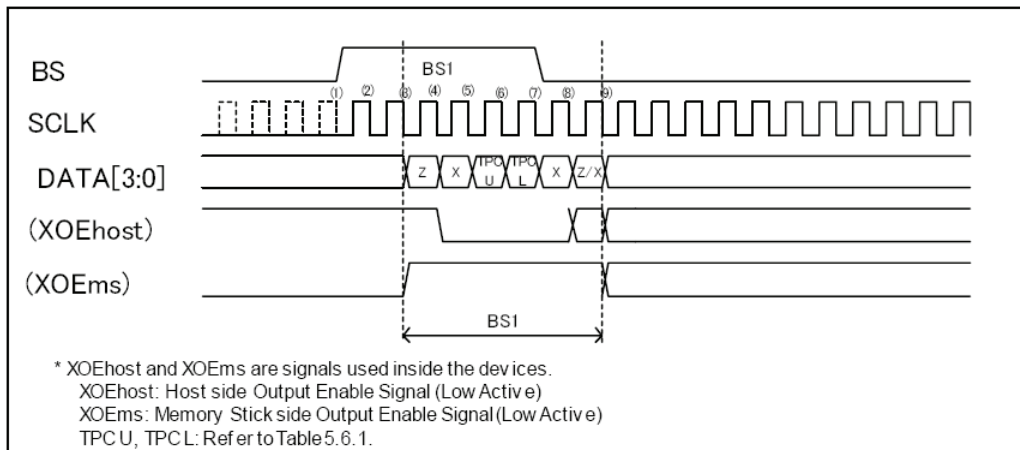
BS
BS1
(1) (2) (3) (4) (5) (6) (7) (8) (9)
SCLK
DATA[3:0]
Z X TPC U TPC L X Z/X
(XOEhost)
(XOEms)
BS1

* XOEhost and XOEms are signals used inside the devices.
XOEhost: Host side Output Enable Signal (Low Active)
XOEms: Memory Stick side Output Enable Signal (Low Active)
TPC U, TPC L: Refer to Table 5.6.1.